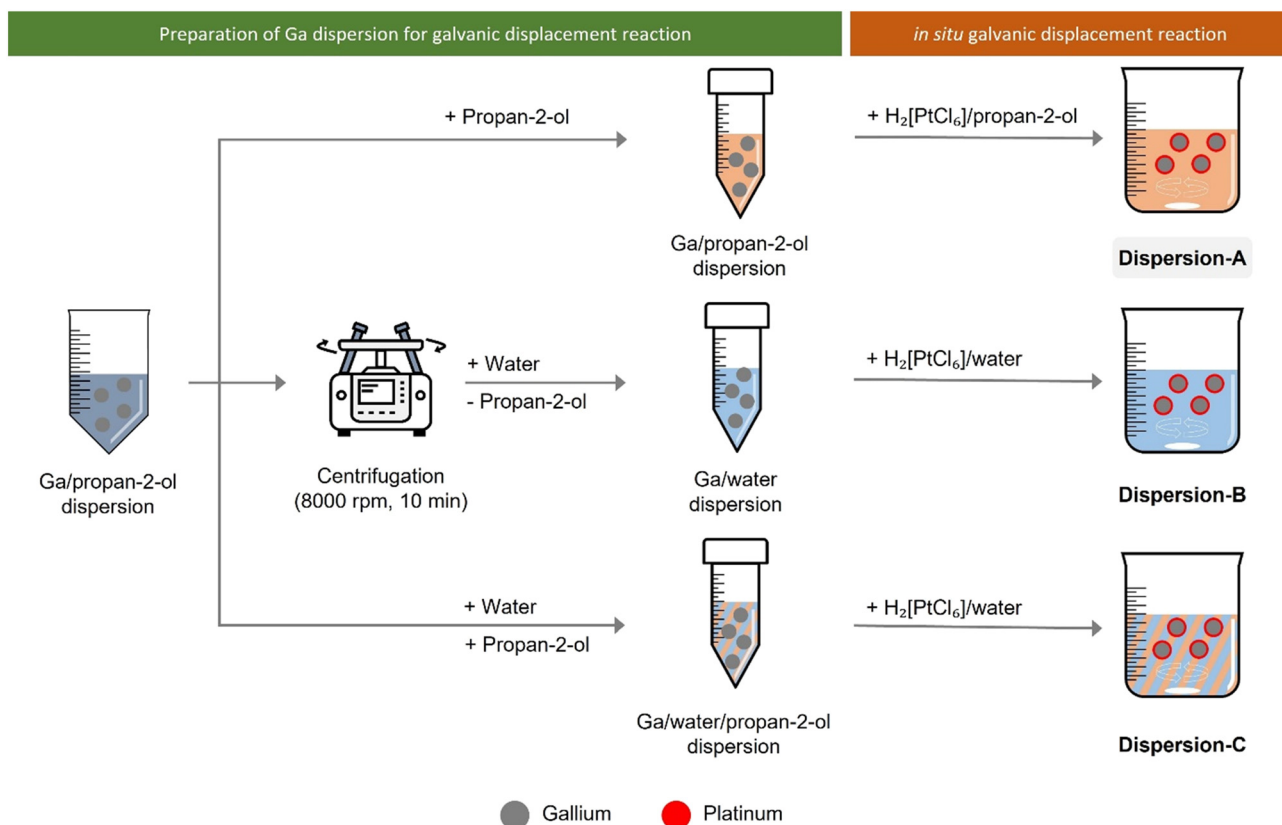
Preparation of Ga dispersion for galvanic displacement reaction

in situ galvanic displacement reaction

+ Propan-2-ol

+ $H_2[PtCl_6]$/propan-2-ol

Ga/propan-2-ol dispersion

Dispersion-A

Ga/propan-2-ol dispersion

Centrifugation (8000 rpm, 10 min)

+ Water
- Propan-2-ol

+ $H_2[PtCl_6]$/water

Ga/water dispersion

Dispersion-B

+ Water
+ Propan-2-ol

+ $H_2[PtCl_6]$/water

Ga/water/propan-2-ol dispersion

Dispersion-C

Gallium Platinum